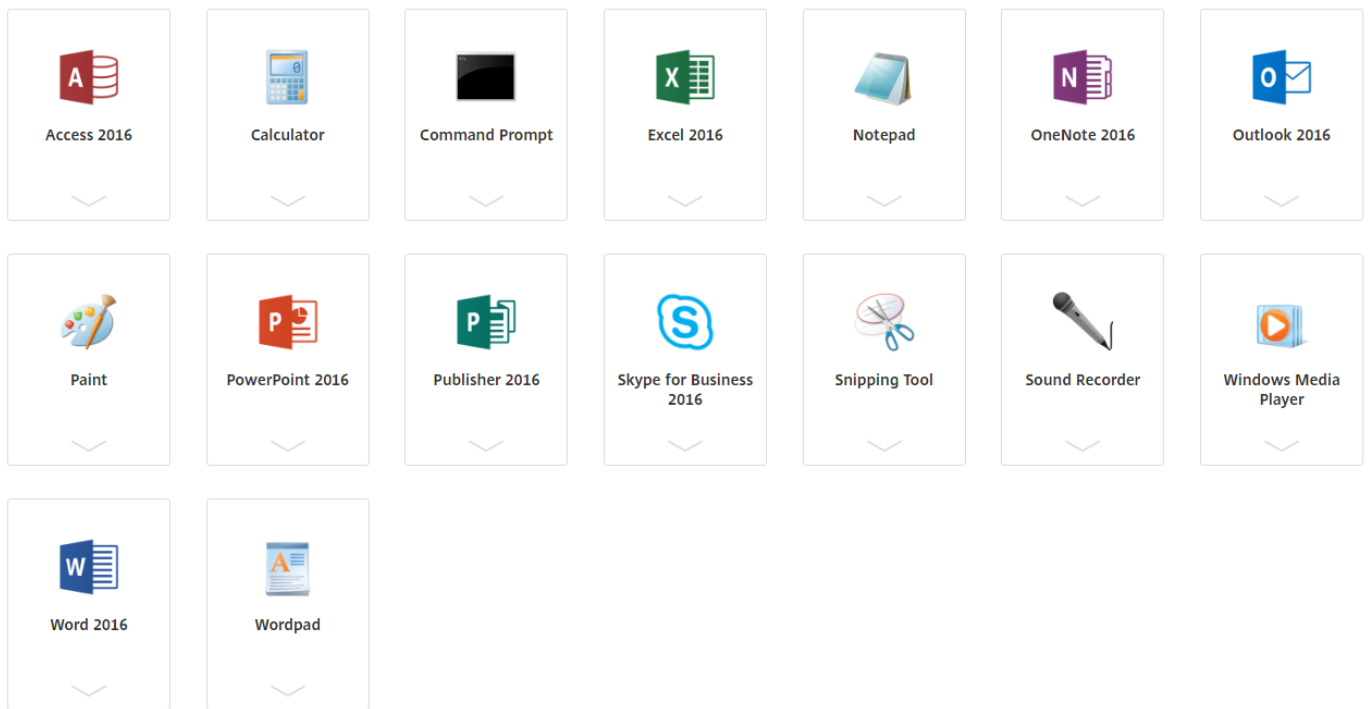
Access 2016

Calculator

Command Prompt

Excel 2016

Notepad

OneNote 2016

Outlook 2016

Paint

PowerPoint 2016

Publisher 2016

Skype for Business 2016

Snipping Tool

Sound Recorder

Windows Media Player

Word 2016

Wordpad